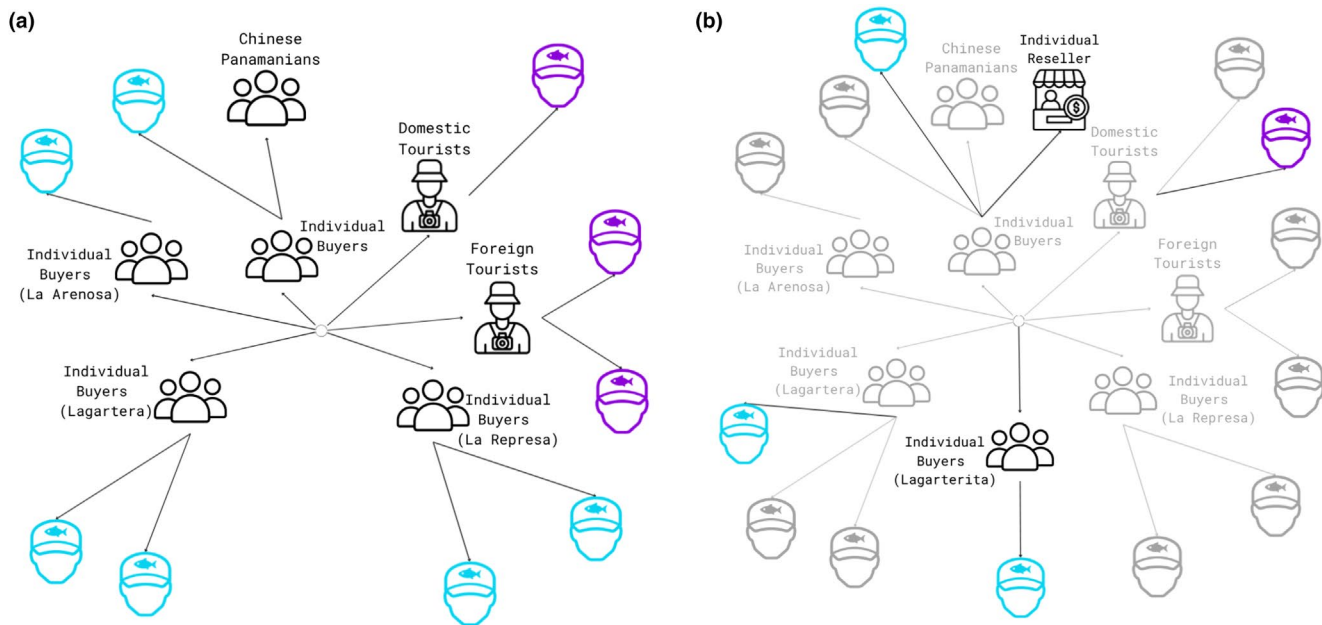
(a)

Chinese Panamanians

Domestic Tourists

Individual Buyers

Individual Buyers (La Arenosa)

Foreign Tourists

Individual Buyers (Lagartera)

Individual Buyers (La Represa)

(b)

Chinese Panamanians

Individual Reseller

Domestic Tourists

Individual Buyers

Individual Buyers (La Arenosa)

Foreign Tourists

Individual Buyers (Lagartera)

Individual Buyers (La Represa)

Individual Buyers (Lagarterita)